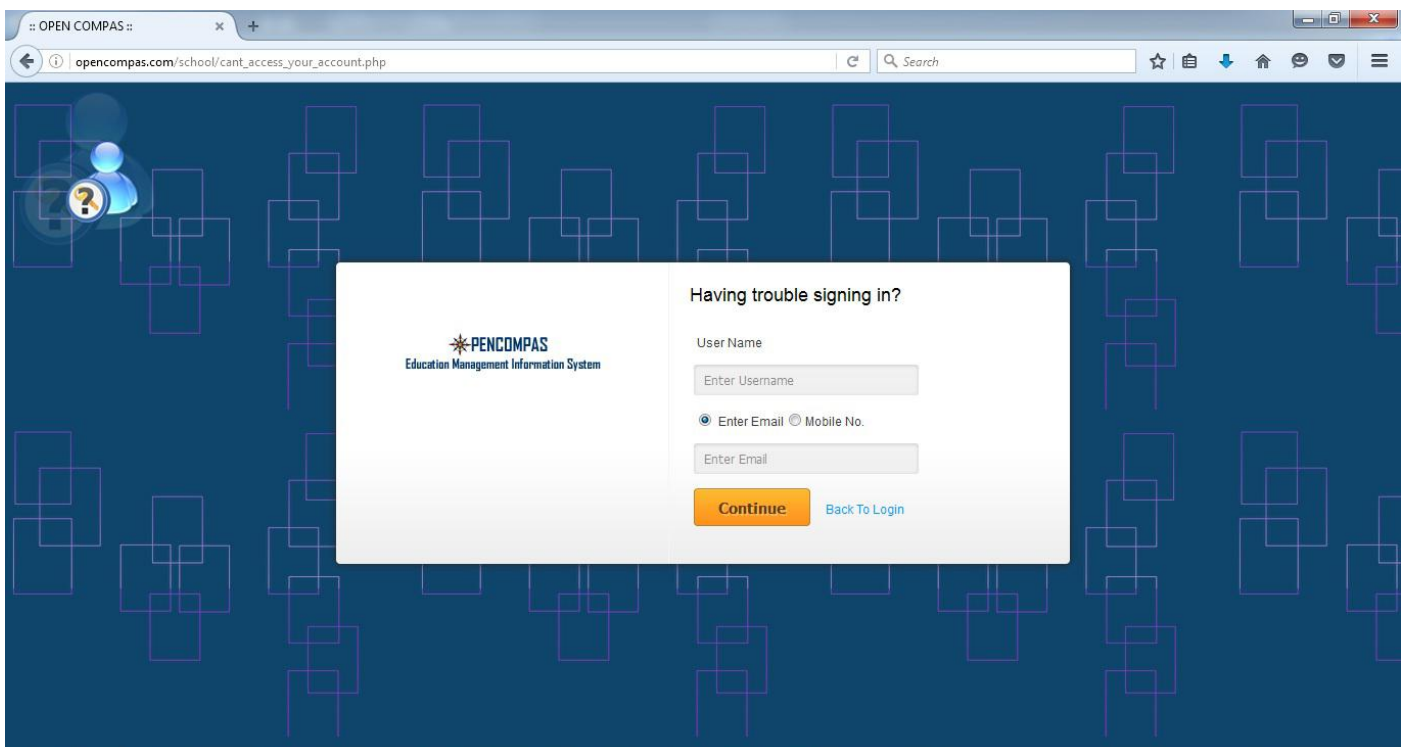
:: OPEN COMPAS ::

opencompas.com/school/cant_access_your_account.php

Search

PENCOMPAS
Education Management Information System

Having trouble signing in?

User Name

Enter Username

Enter Email Mobile No.

Enter Email

Continue

Back To Login